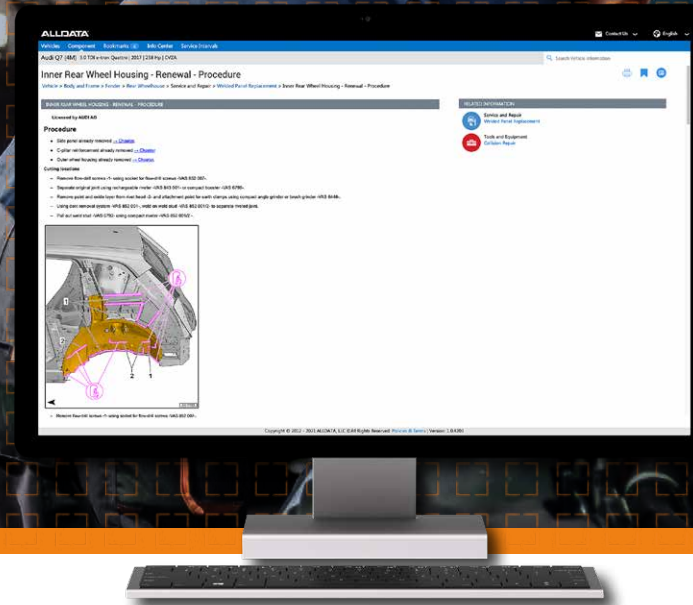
ALLDATA

Contact Us English

Vehicles Component Bookmarks Info Center Service Intervals

Audi Q7 (4M) 3.0 TDI e-tron Quattro | 2017 | 258 Hp | CVZA

Search Vehicle Information

Inner Rear Wheel Housing - Renewal - Procedure

Vehicle > Body and Frame > Fender > Rear Wheelhouse > Service and Repair > Welded Panel Replacement > Inner Rear Wheel Housing - Renewal - Procedure

INNER REAR WHEEL HOUSING - RENEWAL - PROCEDURE

Licensed by AUDI AG

Procedure

- Side panel already removed ⇒ Chapter.
- C-pillar reinforcement already removed ⇒ Chapter.
- Outer wheel housing already removed ⇒ Chapter.

Cutting locations

– Remove flow-drill screws -1- using socket for flow-drill screws -VAS 852 001-.
– Separate original joint using rechargeable riveter -VAS 845 001- or compact booster -VAS 6790-.
– Remove paint and sealer layer from rivet head -2- and attachment point for earth clamps using compact angle grinder or bench grinder -VAS 6446-.
– Using dent removal system -VAS 852 001-, weld on weld stud -VAS 852 001/2- to separate riveted joint.
– Pull out weld stud -VAS 5792- using compact riveter -VAS 852 001/2-.

1
2
1
1

– Remove flow-drill screws -1- using socket for flow-drill screws -VAS 852 001-.

RELATED INFORMATION

Service and Repair
Welded Panel Replacement

Tools and Equipment
Collision Repair

Copyright © 2012 - 2021 ALLDATA, LLC. All Rights Reserved. Policies & Terms | Version: 1.0.4391